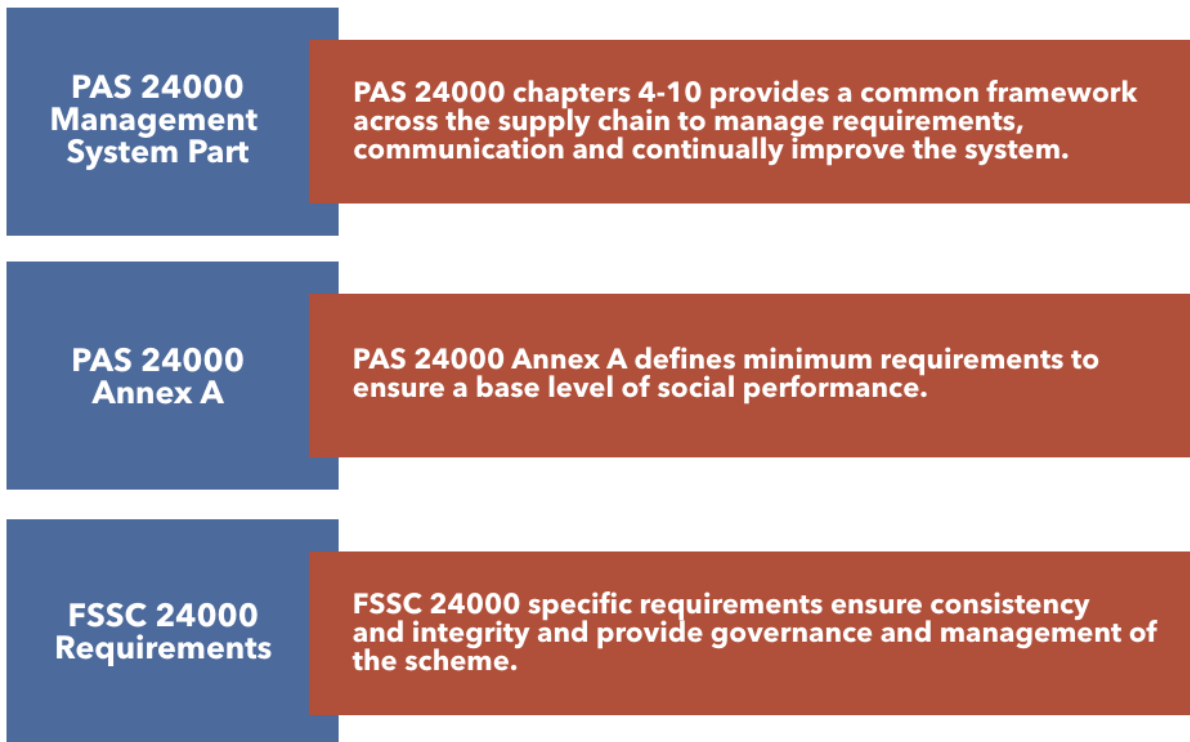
PAS 24000 Management System Part

PAS 24000 chapters 4-10 provides a common framework across the supply chain to manage requirements, communication and continually improve the system.

PAS 24000 Annex A

PAS 24000 Annex A defines minimum requirements to ensure a base level of social performance.

FSSC 24000 Requirements

FSSC 24000 specific requirements ensure consistency and integrity and provide governance and management of the scheme.